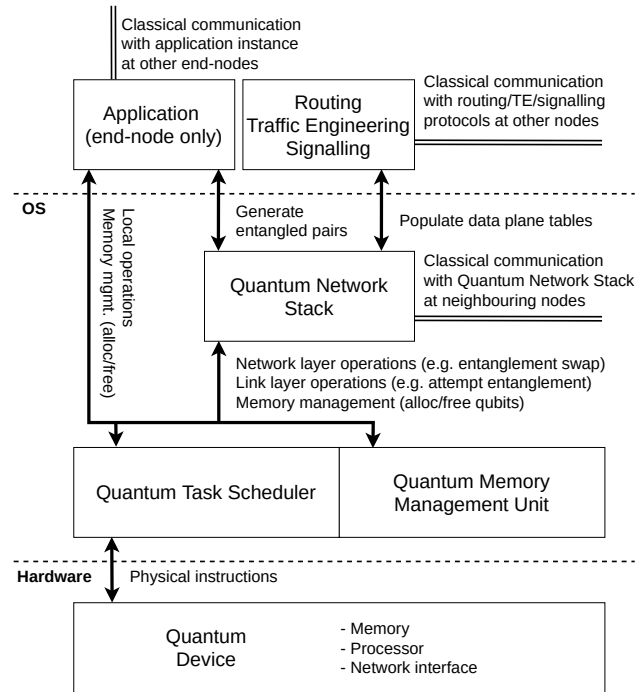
Classical communication with application instance at other end-nodes

Application (end-node only)

Routing
Traffic Engineering
Signalling

Classical communication with routing/TE/signalling protocols at other nodes

OS

Local operations
Memory mgmt. (alloc/free)

Generate entangled pairs

Populate data plane tables

Quantum Network Stack

Classical communication with Quantum Network Stack at neighbouring nodes

Network layer operations (e.g. entanglement swap)
Link layer operations (e.g. attempt entanglement)
Memory management (alloc/free qubits)

Quantum Task Scheduler

Quantum Memory Management Unit

Hardware

Physical instructions

Quantum Device

- Memory
- Processor
- Network interface